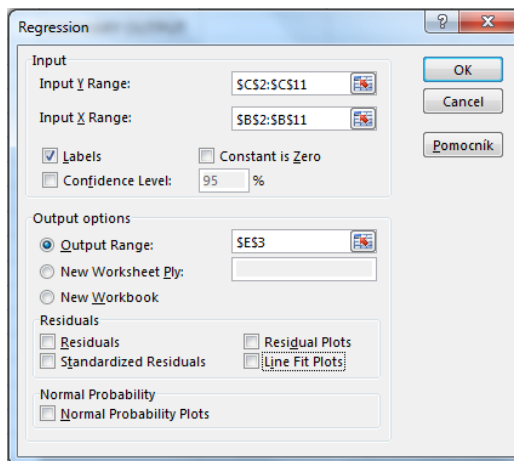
Regression

?

X

Input

Input Y Range:

$C$2:$C$11

Input X Range:

$B$2:$B$11

Labels

Constant is Zero

Confidence Level:

95

%

OK

Cancel

Pomocník

Output options

Output Range:

$E$3

New Worksheet Ply:

New Workbook

Residuals

Residuals

Residual Plots

Standardized Residuals

Line Fit Plots

Normal Probability

Normal Probability Plots